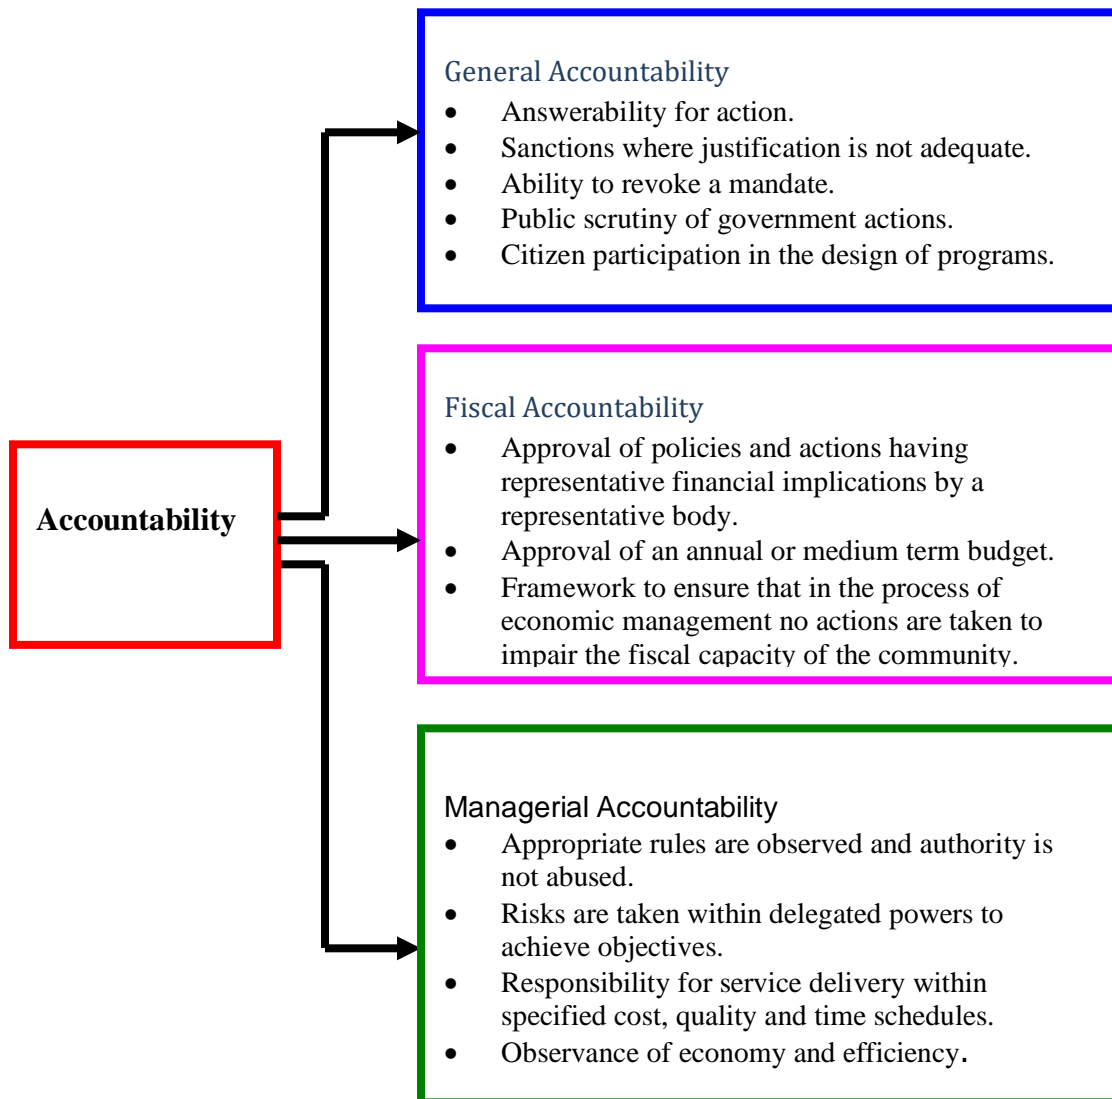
Accountability

General Accountability
- Answerability for action.
- Sanctions where justification is not adequate.
- Ability to revoke a mandate.
- Public scrutiny of government actions.
- Citizen participation in the design of programs.

Fiscal Accountability
- Approval of policies and actions having representative financial implications by a representative body.
- Approval of an annual or medium term budget.
- Framework to ensure that in the process of economic management no actions are taken to impair the fiscal capacity of the community.

Managerial Accountability
- Appropriate rules are observed and authority is not abused.
- Risks are taken within delegated powers to achieve objectives.
- Responsibility for service delivery within specified cost, quality and time schedules.
- Observance of economy and efficiency.